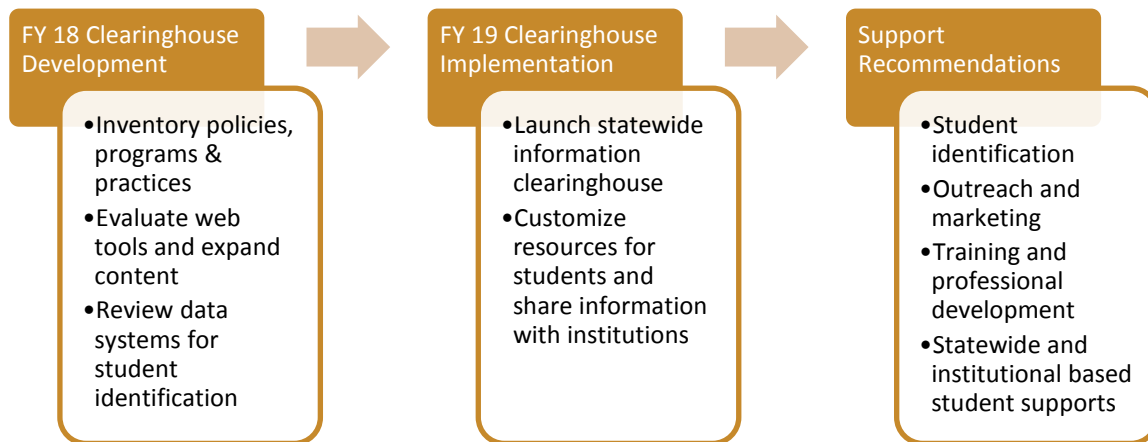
FY 18 Clearinghouse Development

•Inventory policies, programs & practices
•Evaluate web tools and expand content
•Review data systems for student identification

FY 19 Clearinghouse Implementation

•Launch statewide information clearinghouse
•Customize resources for students and share information with institutions

Support Recommendations

•Student identification
•Outreach and marketing
•Training and professional development
•Statewide and institutional based student supports